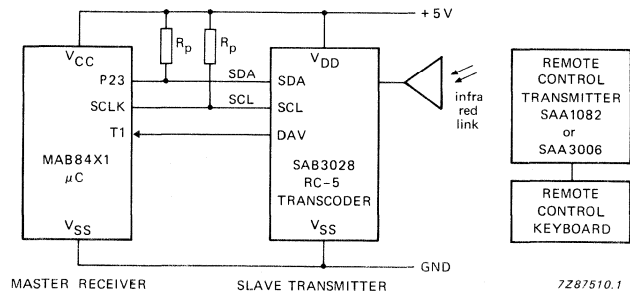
+5 V

$V_{CC}$

$R_p$

$R_p$

P23

SDA

SCLK

SCL

T1

MAB84X1
μC

$V_{SS}$

$V_{DD}$

SDA

SCL

DAV

SAB3028
RC-5
TRANSCODER

$V_{SS}$

infra
red
link

REMOTE
CONTROL
TRANSMITTER
SAA1082
or
SAA3006

REMOTE
CONTROL
KEYBOARD

GND

MASTER RECEIVER

SLAVE TRANSMITTER

7Z87510.1